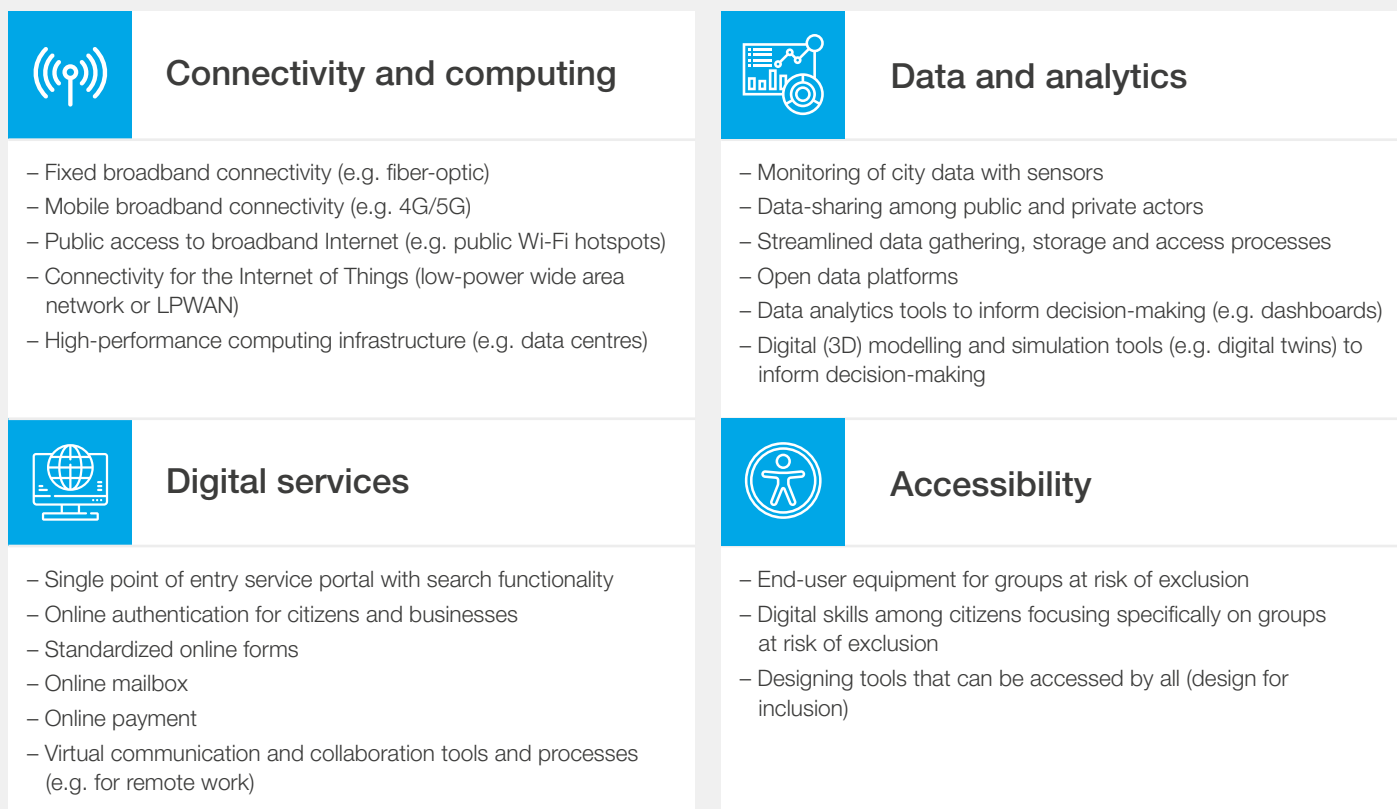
Connectivity and computing

– Fixed broadband connectivity (e.g. fiber-optic)
– Mobile broadband connectivity (e.g. 4G/5G)
– Public access to broadband Internet (e.g. public Wi-Fi hotspots)
– Connectivity for the Internet of Things (low-power wide area network or LPWAN)
– High-performance computing infrastructure (e.g. data centres)

Data and analytics

– Monitoring of city data with sensors
– Data-sharing among public and private actors
– Streamlined data gathering, storage and access processes
– Open data platforms
– Data analytics tools to inform decision-making (e.g. dashboards)
– Digital (3D) modelling and simulation tools (e.g. digital twins) to inform decision-making

Digital services

– Single point of entry service portal with search functionality
– Online authentication for citizens and businesses
– Standardized online forms
– Online mailbox
– Online payment
– Virtual communication and collaboration tools and processes (e.g. for remote work)

Accessibility

– End-user equipment for groups at risk of exclusion
– Digital skills among citizens focusing specifically on groups at risk of exclusion
– Designing tools that can be accessed by all (design for inclusion)